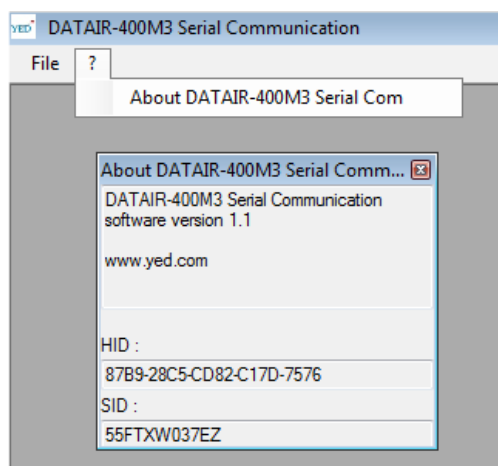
YED DATAIR-400M3 Serial Communication

File ?

About DATAIR-400M3 Serial Com

About DATAIR-400M3 Serial Comm...

DATAIR-400M3 Serial Communication software version 1.1

www.yed.com

HID :

87B9-28C5-CD82-C17D-7576

SID :

55FTXW037EZ